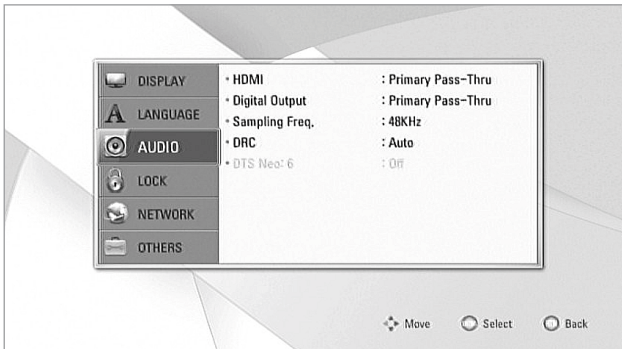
DISPLAY
LANGUAGE
AUDIO
LOCK
NETWORK
OTHERS

| | |
|---|---|
| • HDMI | : Primary Pass-Thru |
| • Digital Output | : Primary Pass-Thru |
| • Sampling Freq. | : 48KHz |
| • DRC | : Auto |
| • DTS Neo: 6 | : Off |

Move Select Back